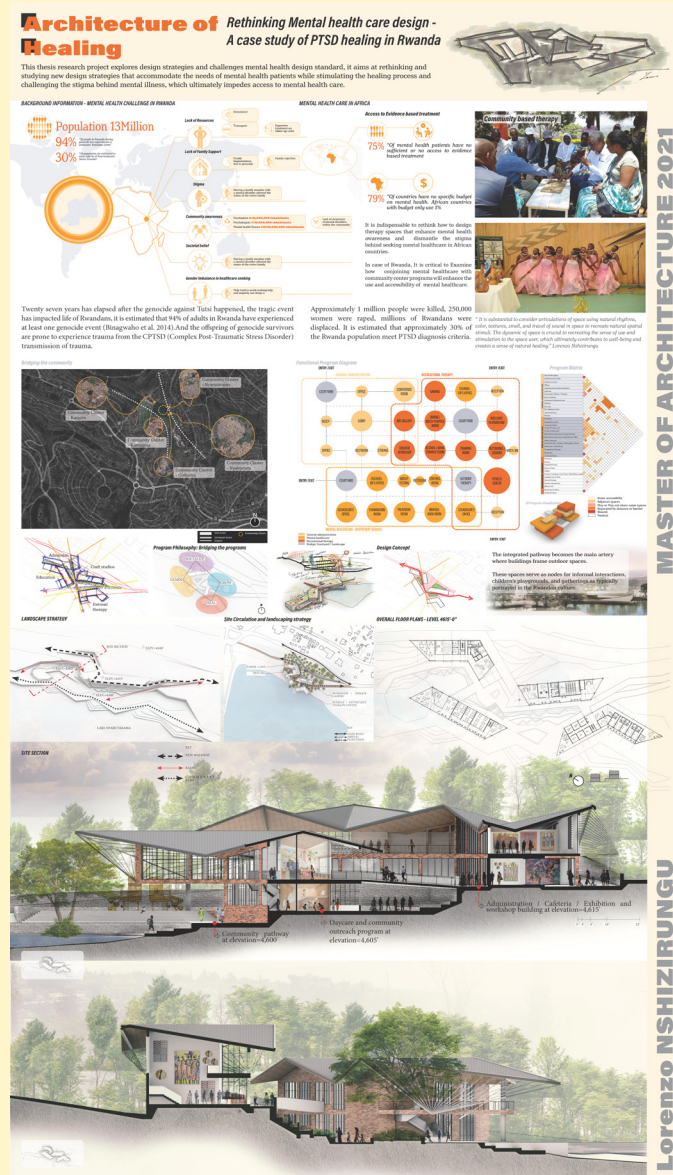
Architecture of Healing

Rethinking Mental health care design - A case study of PTSD healing in Rwanda

This thesis research project explores design strategies and challenges mental health design standard, it aims at rethinking and studying new design strategies that accommodate the needs of mental health patients while stimulating the healing process and challenging the stigma behind mental illness, which ultimately impedes access to mental health care.

BACKGROUND INFORMATION - MENTAL HEALTH CHALLENGE IN RWANDA

Population 13Million

94%

30%

Lack of Resources

Lack of Family Support

Stigma

Community awareness

Societal belief

Gender imbalance in healthcare seeking

MENTAL HEALTH CARE IN AFRICA

Access to Evidence based treatment

75% "Of mental health patients have no sufficient or no access to evidence based treatment

79% "Of countries have no specific budget on mental health. African countries with budget only use 1%

It is indispensable to rethink how to design therapy spaces that enhance mental health awareness and dismantle the stigma behind seeking mental healthcare in African countries.

In case of Rwanda, It is critical to Examine how conjoining mental healthcare with community center programs will enhance the use and accessibility of mental healthcare.

Community based therapy

Twenty seven years has elapsed after the genocide against Tutsi happened, the tragic event has impacted life of Rwandans, it is estimated that 94% of adults in Rwanda have experienced at least one genocide event (Binagwaho et al. 2014).And the offspring of genocide survivors are prone to experience trauma from the CPTSD (Complex Post-Traumatic Stress Disorder) transmission of trauma.

Approximately 1 million people were killed, 250,000 women were raped, millions of Rwandans were displaced. It is estimated that approximately 30% of the Rwanda population meet PTSD diagnosis criteria.

" It is substantial to consider articulations of space using natural rhythms, color, textures, smell, and travel of sound in space to recreate natural spatial stimuli. The dynamic of space is crucial to recreating the sense of use and stimulation to the space user, which ultimately contributes to well-being and creates a sense of natural healing." Lorenzo Nshizirungu.

MASTER OF ARCHITECTURE 2021

Bridging the community

Community Center Kanombe

Community Center Kicukiro

Community Center Gahanga

Community Cluster Nyarutarama

Community Cluster Kimihurura

Functional Program Diagram

Program Matrix

Program Philosophy: Bridging the programs

Education

Craft studios

Administration

External therapy

Design Concept

The integrated pathway becomes the main artery where buildings frame outdoor spaces.

These spaces serve as nodes for informal interactions, children's playgrounds, and gatherings as typically portrayed in the Rwandan culture.

LANDSCAPE STRATEGY

Site Circulation and landscaping strategy

OVERALL FLOOR PLANS - LEVEL 4615'-0"

SITE SECTION

Community pathway at elevation=4,600'

Daycare and community outreach program at elevation=4,605'

Administration / Cafeteria / Exhibition and workshop building at elevation=4,615'

Lorenzo NSHIZIRUNGU